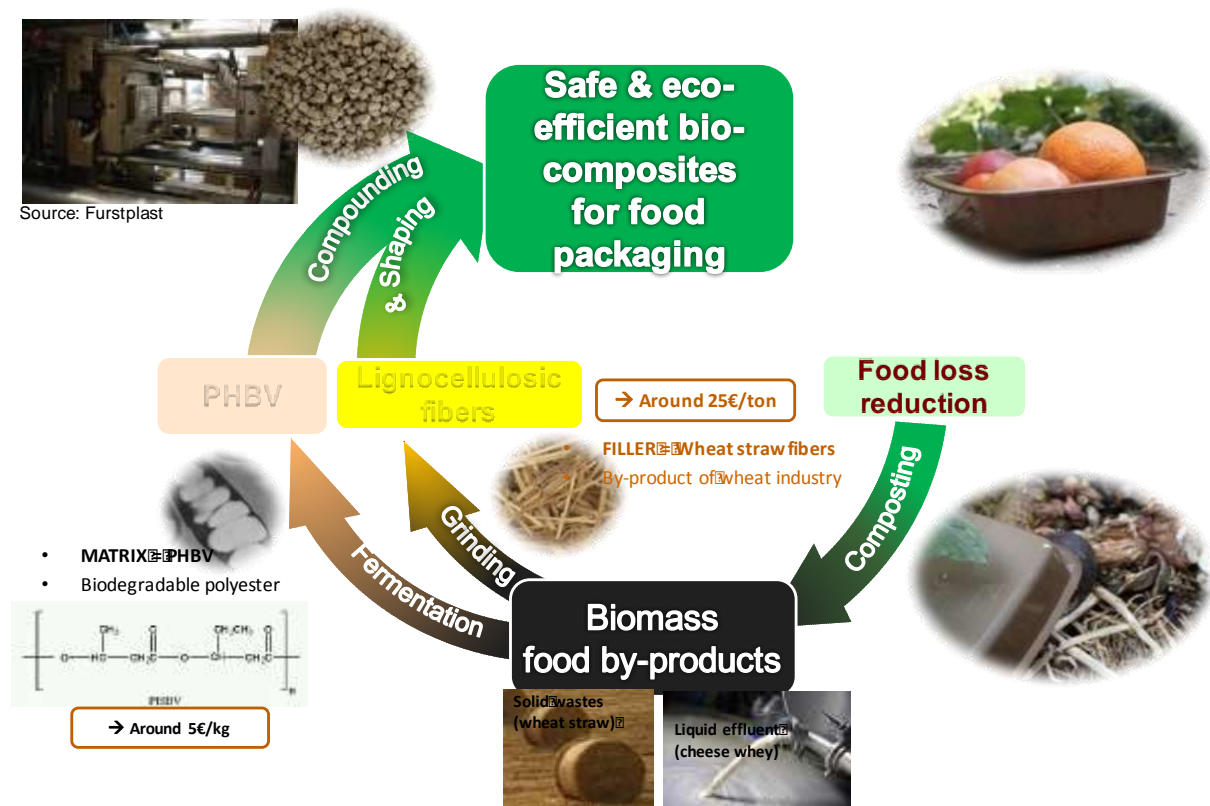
Source: Furstplast

Compounding & Shaping

Safe & eco-efficient bio-composites for food packaging

PHBV

Lignocellulosic fibers

→ Around 25€/ton

Food loss reduction

• FILLER – Wheat straw fibers
• By-product of wheat industry

Grinding

Composting

Fermentation

• MATRIX – PHBV
• Biodegradable polyester

PHBV

→ Around 5€/kg

Biomass food by-products

Solid wastes (wheat straw)

Liquid effluent (cheese whey)